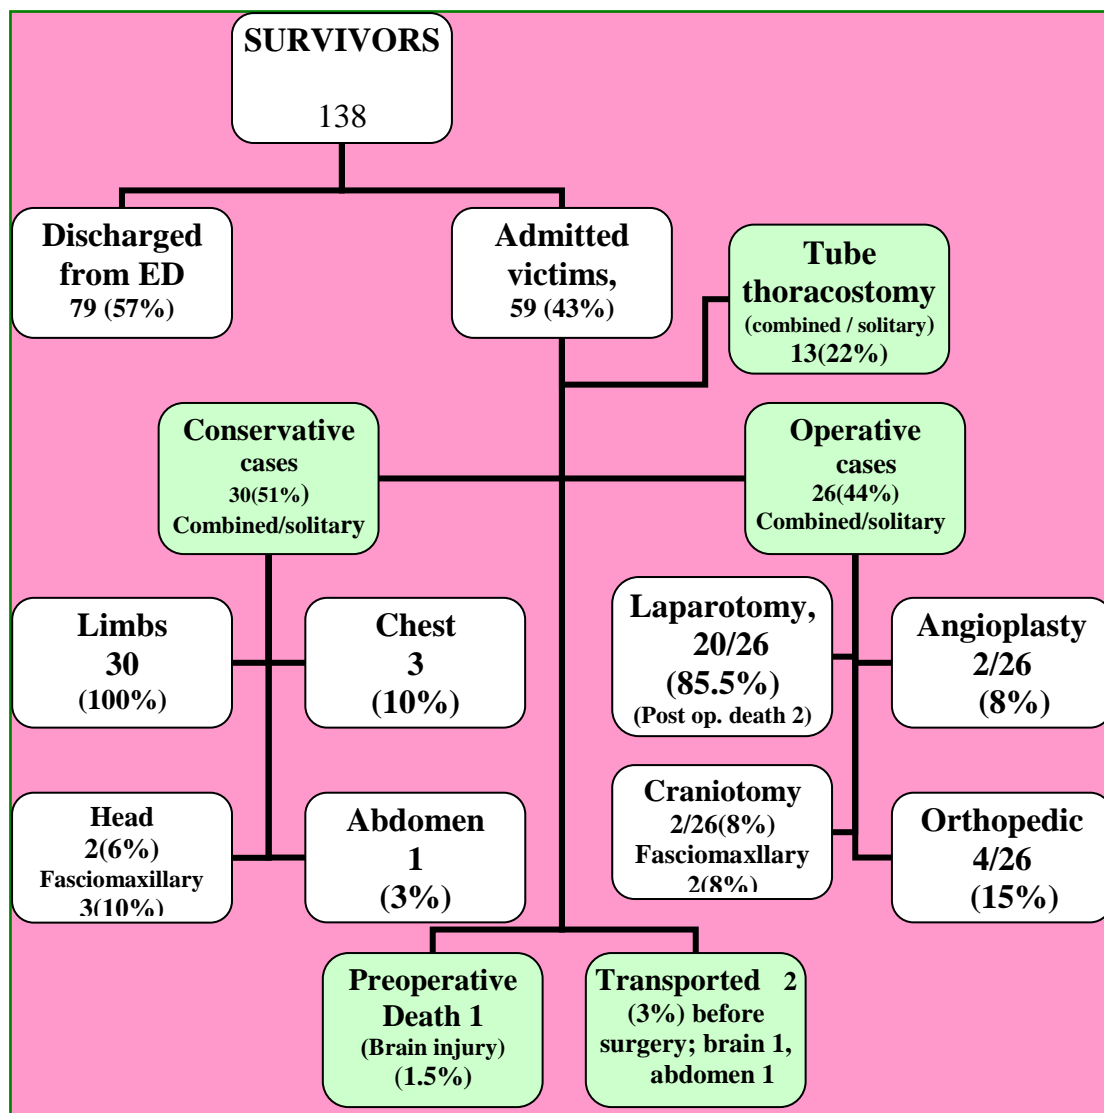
SURVIVORS
138

Discharged from ED
79 (57%)

Admitted victims,
59 (43%)

Tube thoracostomy
(combined / solitary)
13(22%)

Conservative cases
30(51%)
Combined/solitary

Operative cases
26(44%)
Combined/solitary

Limbs
30
(100%)

Chest
3
(10%)

Laparotomy,
20/26
(85.5%)
(Post op. death 2)

Angioplasty
2/26
(8%)

Head
2(6%)
Fasciomaxillary
3(10%)

Abdomen
1
(3%)

Craniotomy
2/26(8%)
Fasciomaxllary
2(8%)

Orthopedic
4/26
(15%)

Preoperative Death 1
(Brain injury)
(1.5%)

Transported 2
(3%) before surgery; brain 1, abdomen 1